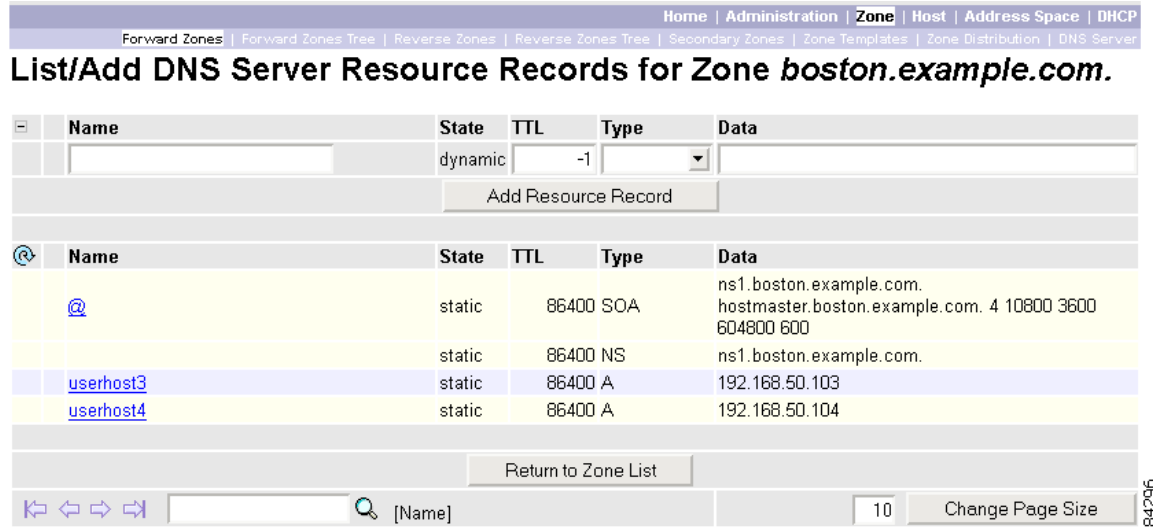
Home | Administration | Zone | Host | Address Space | DHCP

Forward Zones | Forward Zones Tree | Reverse Zones | Reverse Zones Tree | Secondary Zones | Zone Templates | Zone Distribution | DNS Server

List/Add DNS Server Resource Records for Zone *boston.example.com.*

| | Name | State | TTL | Type | Data |
|---|---|---|---|---|---|
| | | dynamic | -1 | | |

Add Resource Record

| | Name | State | TTL | Type | Data |
|---|---|---|---|---|---|
| | @ | static | 86400 | SOA | ns1.boston.example.com. hostmaster.boston.example.com. 4 10800 3600 604800 600 |
| | | static | 86400 | NS | ns1.boston.example.com. |
| | userhost3 | static | 86400 | A | 192.168.50.103 |
| | userhost4 | static | 86400 | A | 192.168.50.104 |

Return to Zone List

[Name] 10 Change Page Size

84296